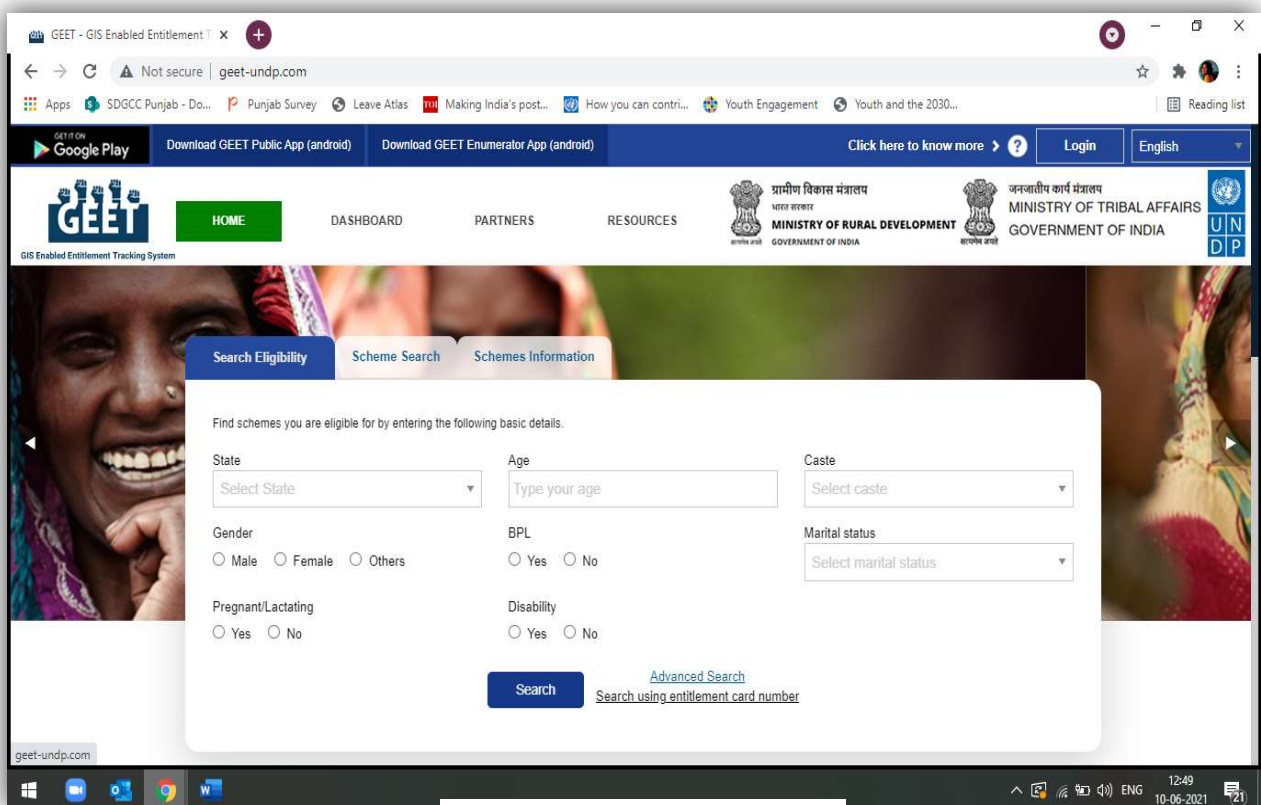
GEET - GIS Enabled Entitlement T ×

Not secure | geet-undp.com

Apps SDGCC Punjab - Do... Punjab Survey Leave Atlas Making India's post... How you can contri... Youth Engagement Youth and the 2030... Reading list

GET IT ON Google Play Download GEET Public App (android) Download GEET Enumerator App (android) Click here to know more ? Login English

GEET
GIS Enabled Entitlement Tracking System

HOME DASHBOARD PARTNERS RESOURCES

ग्रामीण विकास मंत्रालय
भारत सरकार
MINISTRY OF RURAL DEVELOPMENT
GOVERNMENT OF INDIA

जनजातीय कार्य मंत्रालय
MINISTRY OF TRIBAL AFFAIRS
GOVERNMENT OF INDIA

UNDP

Search Eligibility Scheme Search Schemes Information

Find schemes you are eligible for by entering the following basic details.

State
Select State

Age
Type your age

Caste
Select caste

Gender
Male Female Others

BPL
Yes No

Marital status
Select marital status

Pregnant/Lactating
Yes No

Disability
Yes No

Search

Advanced Search
Search using entitlement card number

geet-undp.com

ENG 12:49 10-06-2021 21